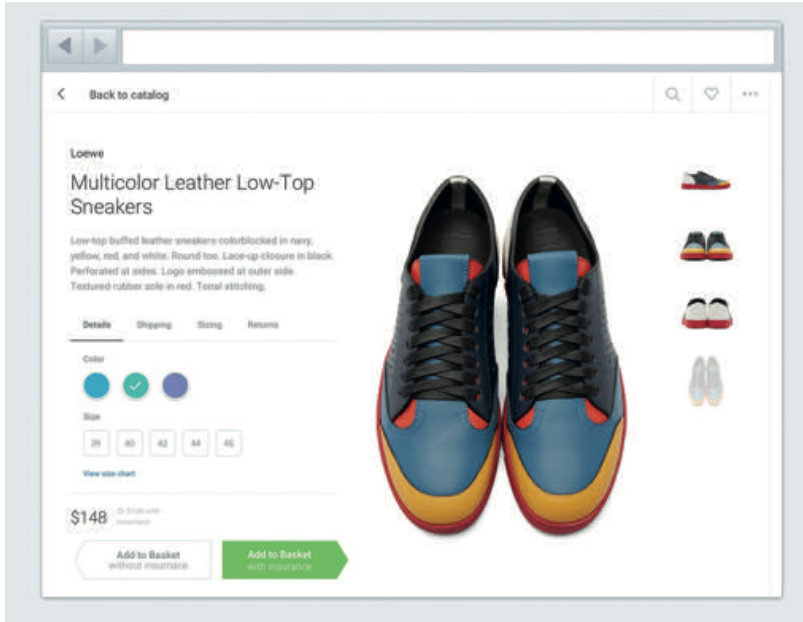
Back to catalog

Loewe

Multicolor Leather Low-Top Sneakers

Low-top buffed leather sneakers colorblocked in navy, yellow, red, and white. Round toe. Lace-up closure in black. Perforated at sides. Logo embossed at outer side. Textured rubber sole in red. Tonal stitching.

Details Shipping Sizing Returns

Color

Size

| 39 | 40 | 42 | 44 | 46 |
|---|---|---|---|---|

View size chart

$148 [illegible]

Add to Basket without insurance

Add to Basket with insurance